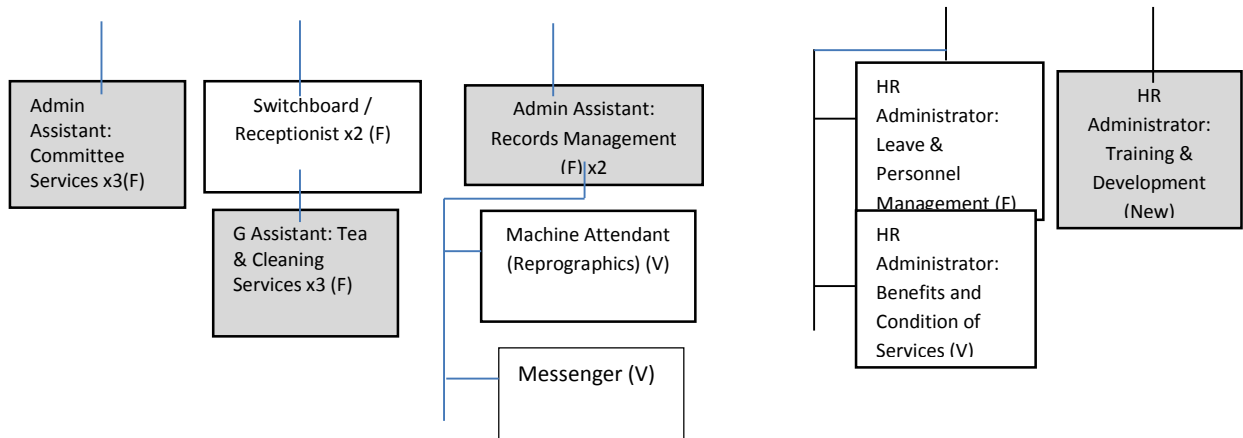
Admin Assistant: Committee Services x3(F)

Switchboard / Receptionist x2 (F)

G Assistant: Tea & Cleaning Services x3 (F)

Admin Assistant: Records Management (F) x2

Machine Attendant (Reprographics) (V)

Messenger (V)

HR Administrator: Leave & Personnel Management (F)

HR Administrator: Training & Development (New)

HR Administrator: Benefits and Condition of Services (V)